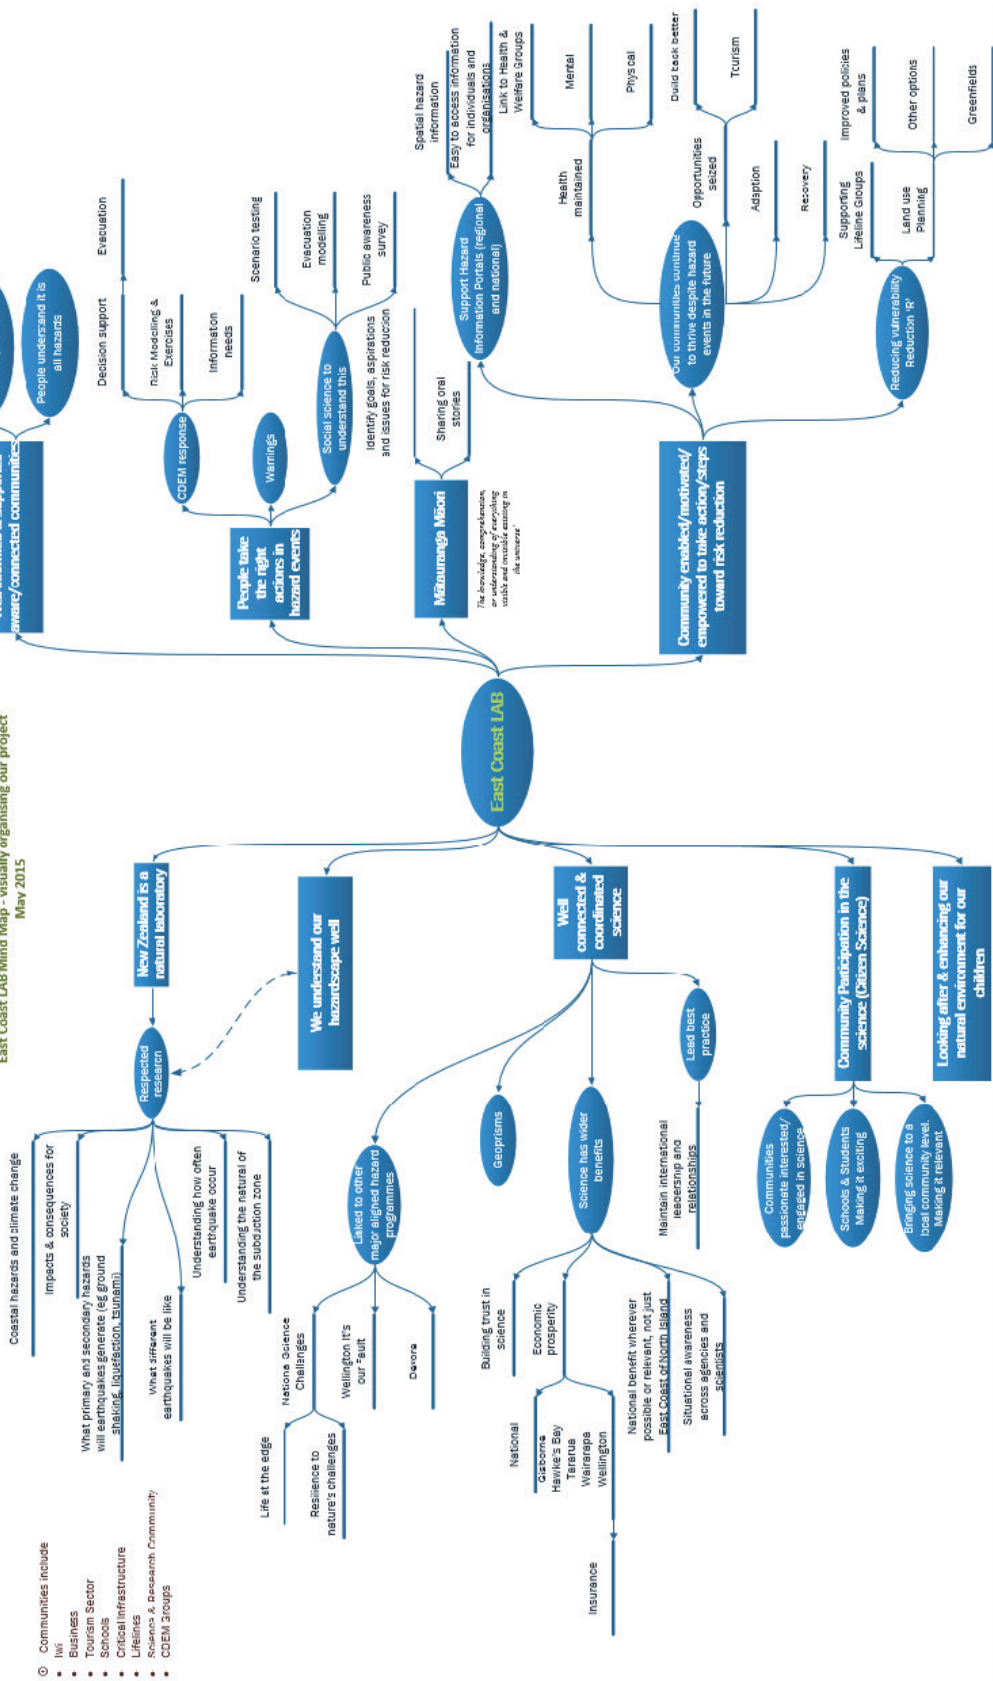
East Coast LAB Mind Map - visually organising our project
May 2015

East Coast LAB

New Zealand is a natural laboratory

Respected research

Coastal hazards and climate change

Impacts & consequences for society

What primary and secondary hazards will earthquakes generate (eg ground shaking, liquefaction, tsunami)

What different earthquakes will be like

Understanding how often earthquake occur

Understanding the natural of the subduction zone

We understand our hazardscape well

Well connected & coordinated science

Linked to other major aligned hazard programmes

National Science Challenges

Life at the edge

Resilience to nature's challenges

Wellington It's our Fault

Devora

Geoprisms

Science has wider benefits

Building trust in science

Economic prosperity

National

Gisborne
Hawke's Bay
Tararua
Wairarapa
Wellington

Insurance

National benefit wherever possible or relevant, not just East Coast of North Island

Situational awareness across agencies and scientists

Lead best practice

Maintain international leadership and relationships

Community Participation in the science (Citizen Science)

Communities passionate interested/ engaged in science

Schools & Students Making it exciting

Bringing science to a local community level. Making it relevant

Looking after & enhancing our natural environment for our children

Communities include
• Iwi
• Business
• Tourism Sector
• Schools
• Critical Infrastructure
• Lifelines
• Science & Research Community
• CDEM Groups

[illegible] aware/connected communities

People understand it is all hazards

People take the right actions in hazard events

CDEM response

Decision support

Evacuation

Risk Modelling & Exercises

Information needs

Warnings

Social science to understand this

Scenario testing

Evacuation modelling

Public awareness survey

Identify goals, aspirations and issues for risk reduction

Mātauranga Māori

The knowledge, comprehension, or understanding of everything visible and invisible existing in the universe'

Sharing oral stories

Community enabled/motivated/ empowered to take action/steps toward risk reduction

Support Hazard Information Portals (regional and national)

Spatial hazard information

Easy to access information for individuals and organisations

Link to Health & Welfare Groups

Our communities continue to thrive despite hazard events in the future

Health maintained

Mental

Physical

Opportunities seized

Build back better

Tourism

Adaption

Recovery

Reducing vulnerability Reduction 'R'

Supporting Lifeline Groups

Land use Planning

Improved policies & plans

Other options

Greenfields